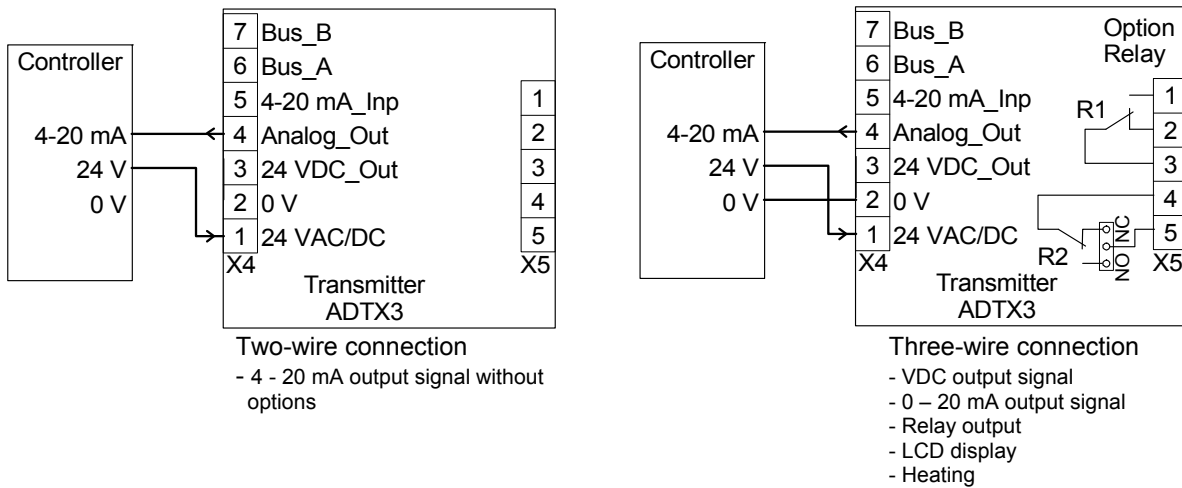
Controller

4-20 mA
24 V
0 V

7 Bus_B
6 Bus_A
5 4-20 mA_Inp
4 Analog_Out
3 24 VDC_Out
2 0 V
1 24 VAC/DC
X4

1
2
3
4
5
X5

Transmitter
ADTX3

Two-wire connection
- 4 - 20 mA output signal without options

Controller

4-20 mA
24 V
0 V

7 Bus_B
6 Bus_A
5 4-20 mA_Inp
4 Analog_Out
3 24 VDC_Out
2 0 V
1 24 VAC/DC
X4

Option
Relay

R1
1
2
3
4
5
X5
R2
NC
NO

Transmitter
ADTX3

Three-wire connection
- VDC output signal
- 0 – 20 mA output signal
- Relay output
- LCD display
- Heating